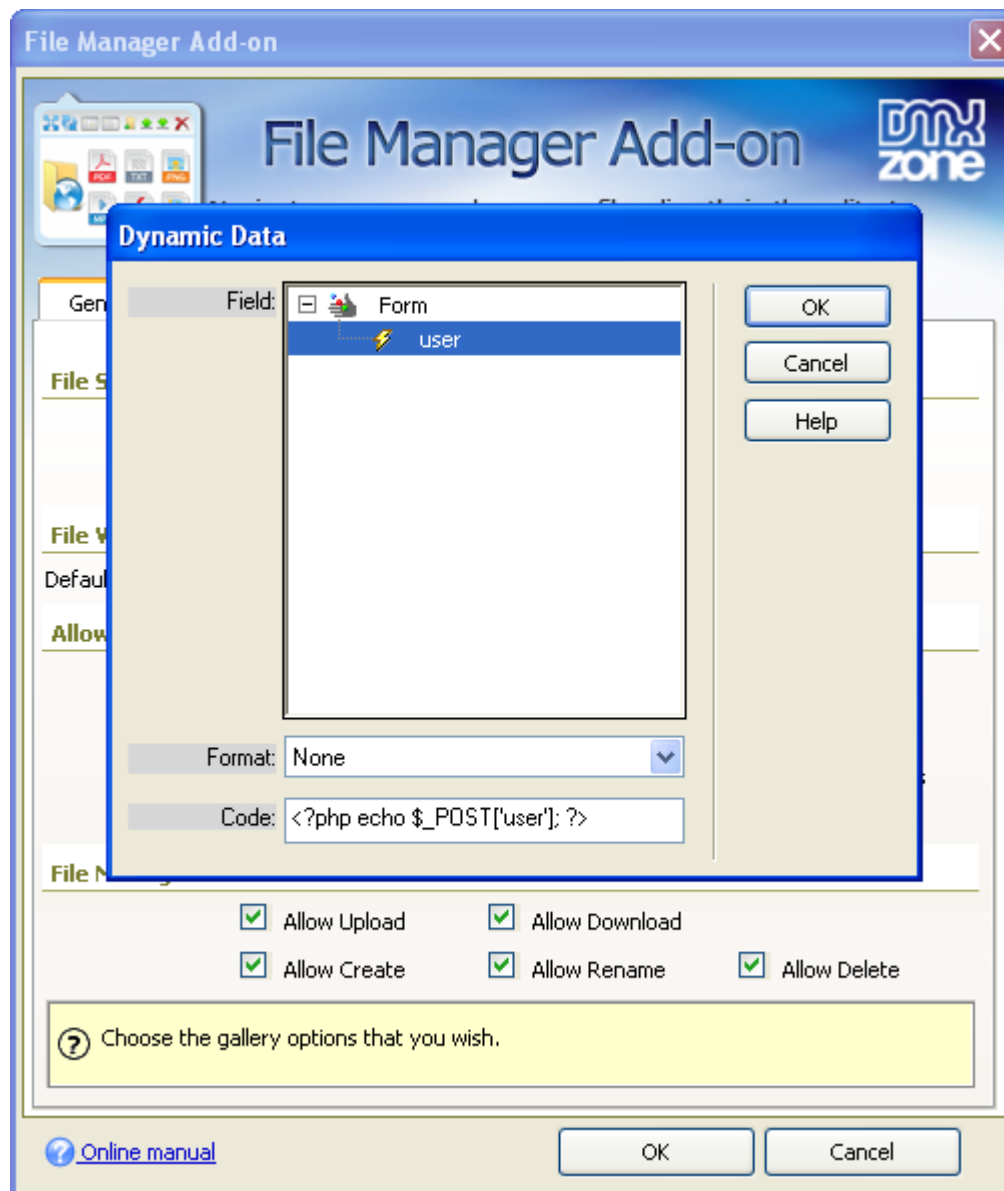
File Manager Add-on

File Manager Add-on

DMX zone

Dynamic Data

Field: Form
user

OK
Cancel
Help

Format: None

Code: <?php echo $_POST['user']; ?>

Gen

File S

File V

Defaul

Allow

File M

Allow Upload
Allow Download
Allow Create
Allow Rename
Allow Delete

Choose the gallery options that you wish.

Online manual

OK
Cancel